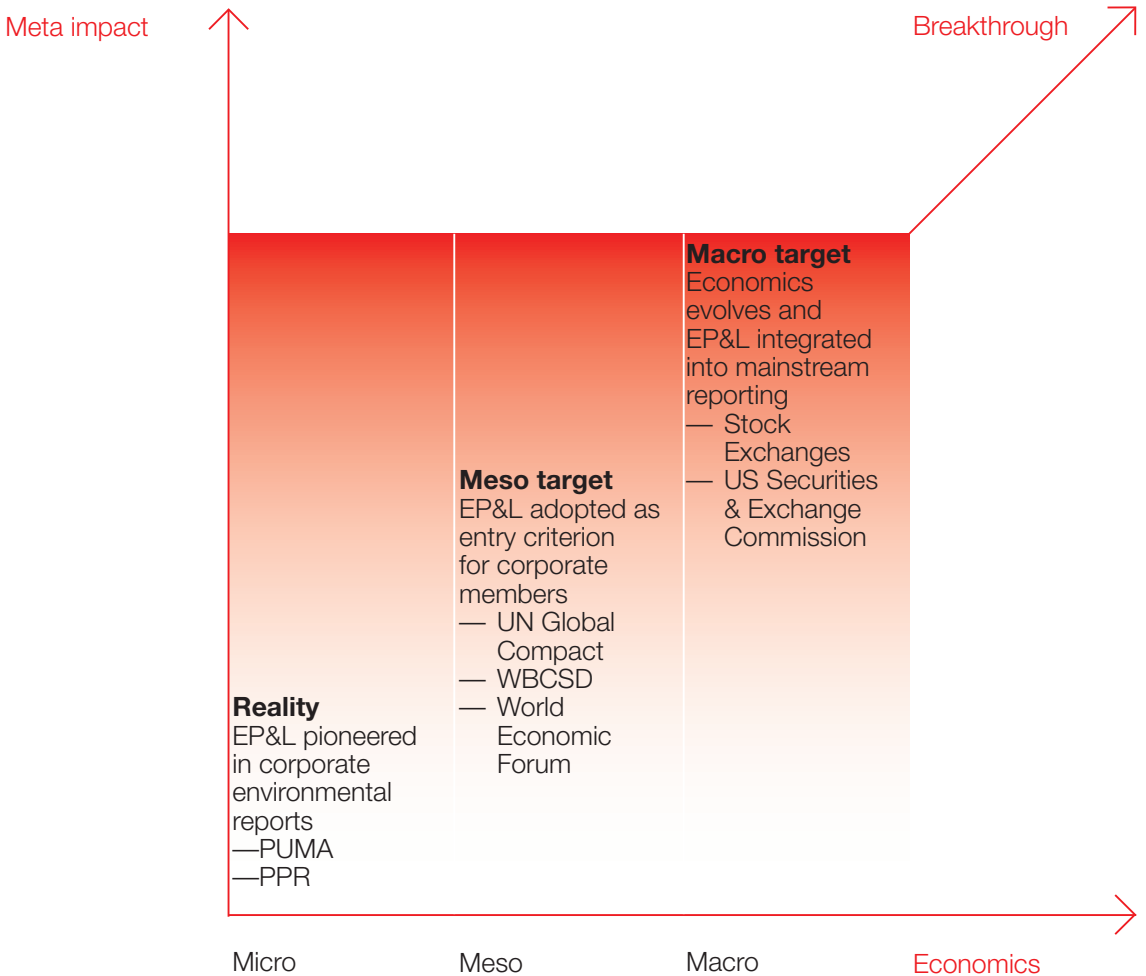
Meta impact

Breakthrough

Macro target
Economics evolves and EP&L integrated into mainstream reporting
— Stock Exchanges
— US Securities & Exchange Commission

Meso target
EP&L adopted as entry criterion for corporate members
— UN Global Compact
— WBCSD
— World Economic Forum

Reality
EP&L pioneered in corporate environmental reports
—PUMA
—PPR

Micro

Meso

Macro

Economics